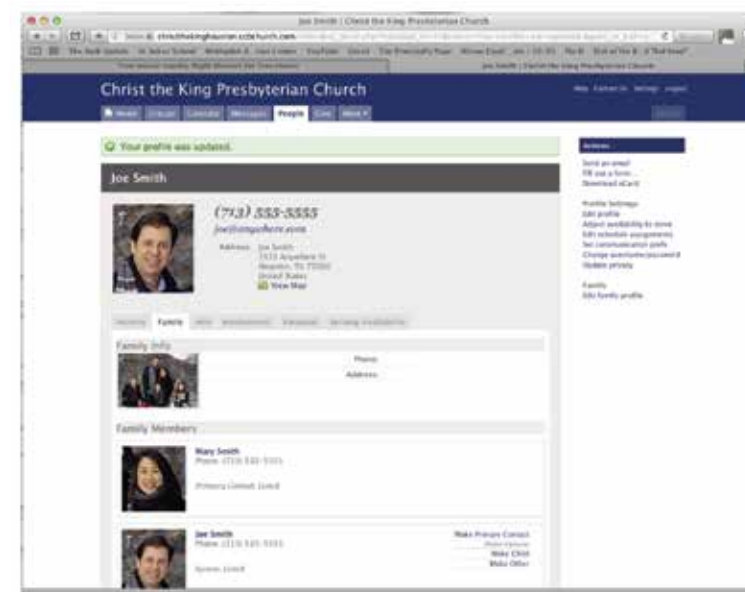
Joe Smith | Christ the King Presbyterian Church

christthekingpresbyterian.ccbchurch.com

Christ the King Presbyterian Church

Help Contact Us Settings Logout

Home Groups Calendar Messages People Give More

Your profile was updated.

Joe Smith

(713) 555-5555

joe@anywhere.com

Address: Joe Smith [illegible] Houston, TX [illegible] United States

View Map

History Family Info Involvement Personal Serving Availability

Family Info

Phone:

Address:

Family Members

Mary Smith
Phone: (713) 555-5555

Primary Contact, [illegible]

Joe Smith
Phone: (713) 555-5555

Spouse, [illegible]

Make Primary Contact
Make Child
Make Other

Actions

Send an email
Fill out a form...
Download vCard

Profile Settings
Edit profile
Adjust availability to serve
Edit schedule assignments
Set communication prefs
Change username/password
Update privacy

Family
Edit family profile